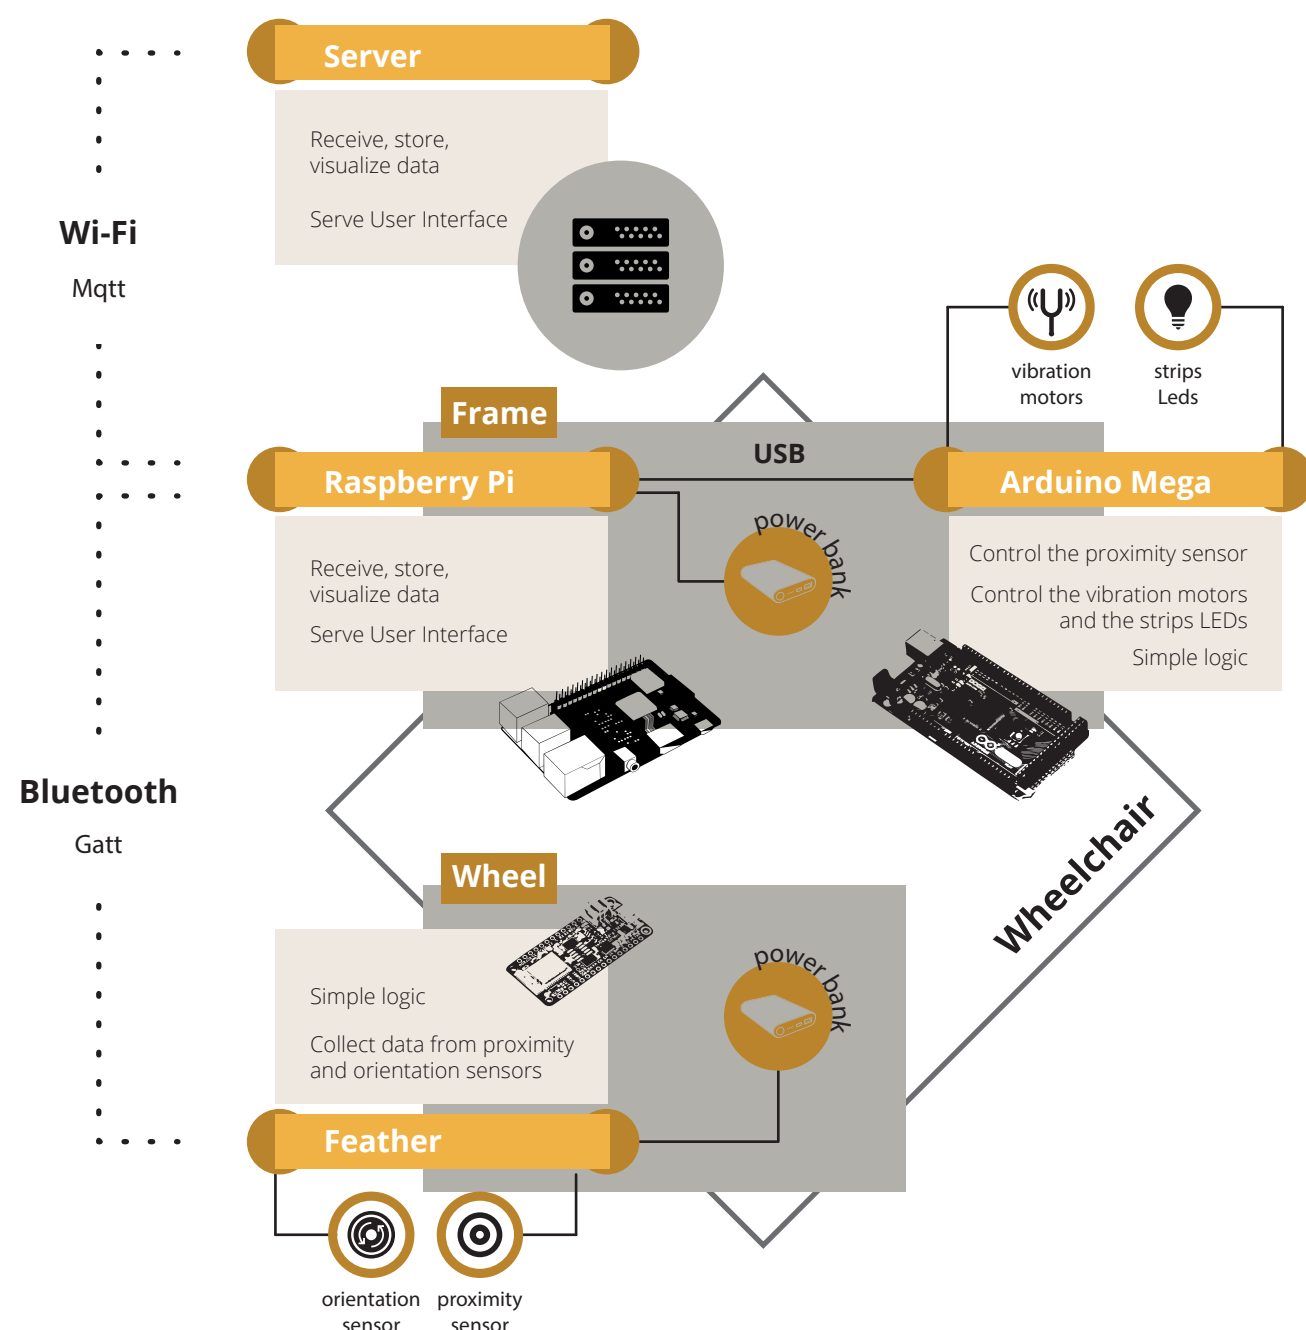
Server

Receive, store, visualize data

Serve User Interface

Wi-Fi

Mqtt

vibration motors

strips Leds

Frame

USB

Raspberry Pi

Arduino Mega

power bank

Receive, store, visualize data

Serve User Interface

Control the proximity sensor

Control the vibration motors and the strips LEDs

Simple logic

Bluetooth

Gatt

Wheel

Wheelchair

Simple logic

Collect data from proximity and orientation sensors

power bank

Feather

orientation sensor

proximity sensor